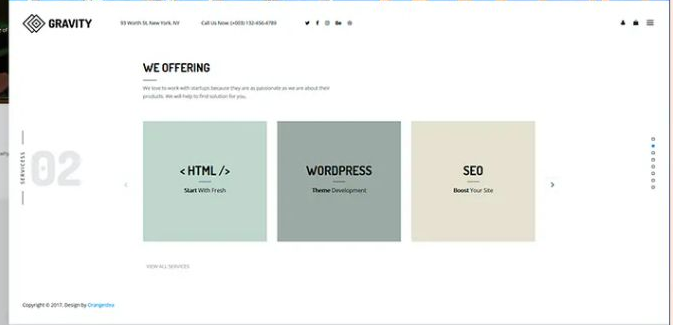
GRAVITY

93 Worth St. New York, NY

Call Us Now: (+003) 132-456-4789

WE OFFERING

We love to work with startups because they are as passionate as we are about their products. We will help to find solution for you.

SERVICES

02

< HTML />

Start With Fresh

WORDPRESS

Theme Development

SEO

Boost Your Site

VIEW ALL SERVICES

Copyright © 2017, Design by Orangedev